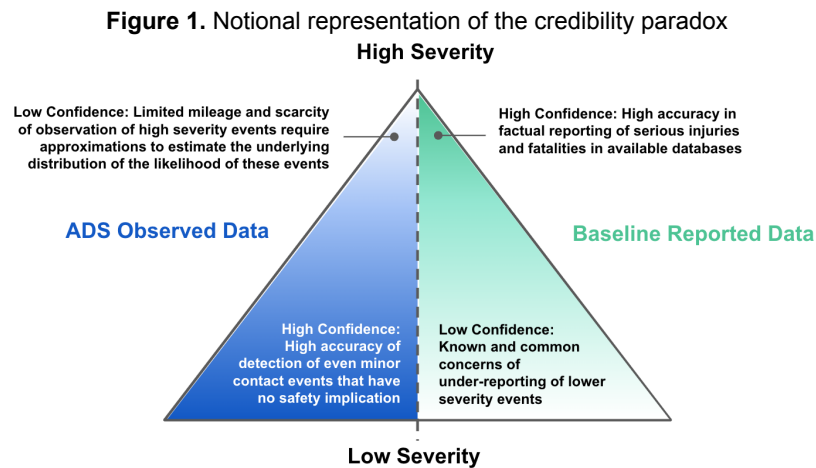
**Figure 1.** Notional representation of the credibility paradox

High Severity

Low Confidence: Limited mileage and scarcity of observation of high severity events require approximations to estimate the underlying distribution of the likelihood of these events

High Confidence: High accuracy in factual reporting of serious injuries and fatalities in available databases

ADS Observed Data

Baseline Reported Data

High Confidence: High accuracy of detection of even minor contact events that have no safety implication

Low Confidence: Known and common concerns of under-reporting of lower severity events

Low Severity